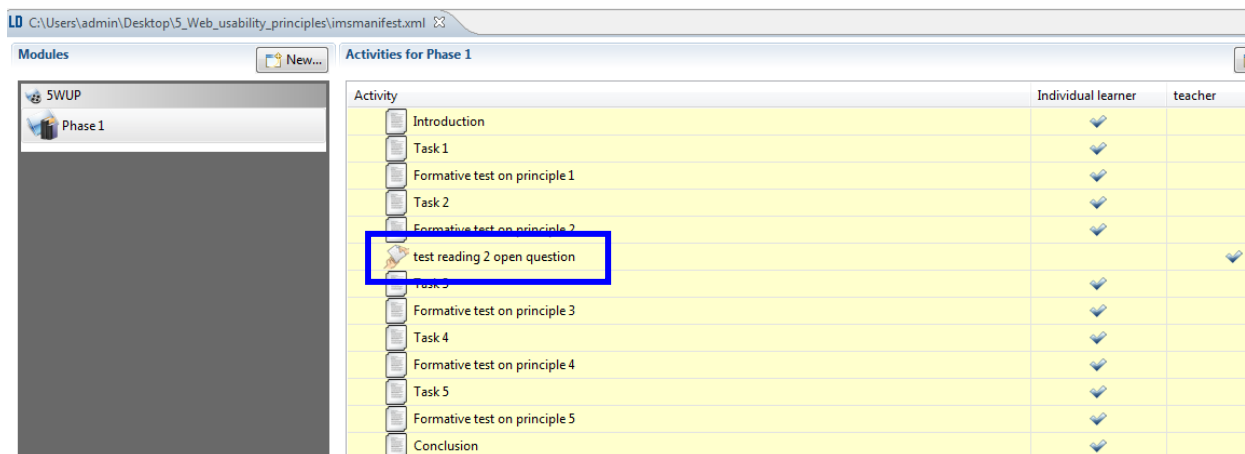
LD C:\Users\admin\Desktop\5_Web_usability_principles\imsmanifest.xml

Modules
New...

5WUP
Phase 1

Activities for Phase 1

| Activity | Individual learner | teacher |
|---|---|---|
| Introduction | ✔ | |
| Task 1 | ✔ | |
| Formative test on principle 1 | ✔ | |
| Task 2 | ✔ | |
| Formative test on principle 2 | ✔ | |
| test reading 2 open question | | ✔ |
| Task 3 | ✔ | |
| Formative test on principle 3 | ✔ | |
| Task 4 | ✔ | |
| Formative test on principle 4 | ✔ | |
| Task 5 | ✔ | |
| Formative test on principle 5 | ✔ | |
| Conclusion | ✔ | |